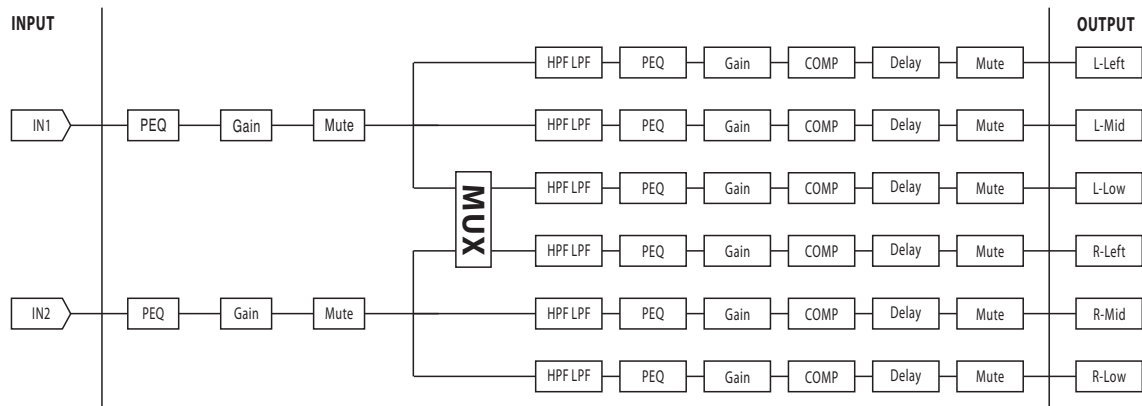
INPUT

OUTPUT

IN1
PEQ
Gain
Mute

IN2
PEQ
Gain
Mute

MUX

HPF LPF
PEQ
Gain
COMP
Delay
Mute
L-Left

HPF LPF
PEQ
Gain
COMP
Delay
Mute
L-Mid

HPF LPF
PEQ
Gain
COMP
Delay
Mute
L-Low

HPF LPF
PEQ
Gain
COMP
Delay
Mute
R-Left

HPF LPF
PEQ
Gain
COMP
Delay
Mute
R-Mid

HPF LPF
PEQ
Gain
COMP
Delay
Mute
R-Low